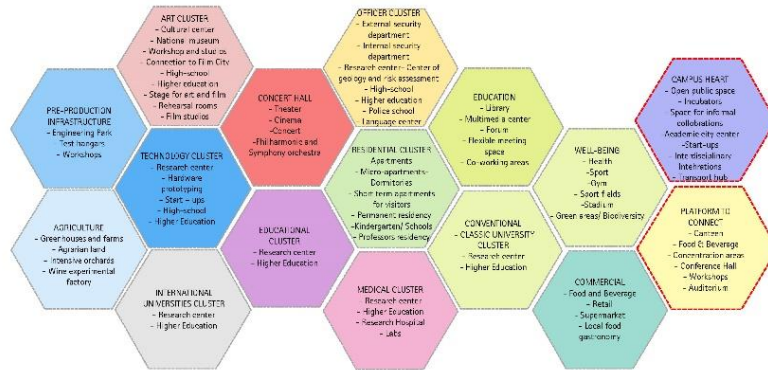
ART CLUSTER
- Cultural center
- National museum
- Workshop and studios
- Connection to Film City
- High-school
- Higher education
- Stage for art and film
- Rehearsal rooms
- Film studios

OFFICER CLUSTER
- External security department
- Internal security department
- Research center- Center of geology and risk assessment
- High-school
- Higher education
- Police school
Language center

PRE-PRODUCTION INFRASTRUCTURE
- Engineering Park
- Test hangars
- Workshops

CONCERT HALL
- Theater
- Cinema
- Concert
-Philharmonic and Symphony orchestra

EDUCATION
- Library
- Multimedia center
- Forum
- Flexible meeting space
- Co-working areas

CAMPUS HEART
- Open public space
- Incubators
Space for informal collaborations
Academic city center
-Start-ups
Interdisciplinary interactions
- Transport hub

TECHNOLOGY CLUSTER
- Research center
- Hardware prototyping
- Start – ups
- High-school
- Higher Education

RESIDENTIAL CLUSTER
Apartments
- Micro-apartments- Domitories
- Short term apartments for visitors
- Permanent residency
-Kindergarten/ Schools
- Professors residency

WELL-BEING
- Health
- Sport
- Gym
- Sport fields
- Stadium
- Green areas/ Biodiversity

AGRICULTURE
- Greenhouses and farms
- Agrarian land
- Intensive orchards
- Wine experimental factory

EDUCATIONAL CLUSTER
- Research center
- Higher Education

CONVENTIONAL CLASSIC UNIVERSITY CLUSTER
- Research center
- Higher Education

PLATFORM TO CONNECT
- Canteen
- Food & Beverage
- Concentration areas
- Conference Hall
- Workshops
- Auditorium

INTERNATIONAL UNIVERSITIES CLUSTER
- Research center
- Higher Education

MEDICAL CLUSTER
Research center
- Higher Education
- Research Hospital
- Labs

COMMERCIAL
- Food and Beverage
- Retail
- Supermarket
- Local food gastronomy